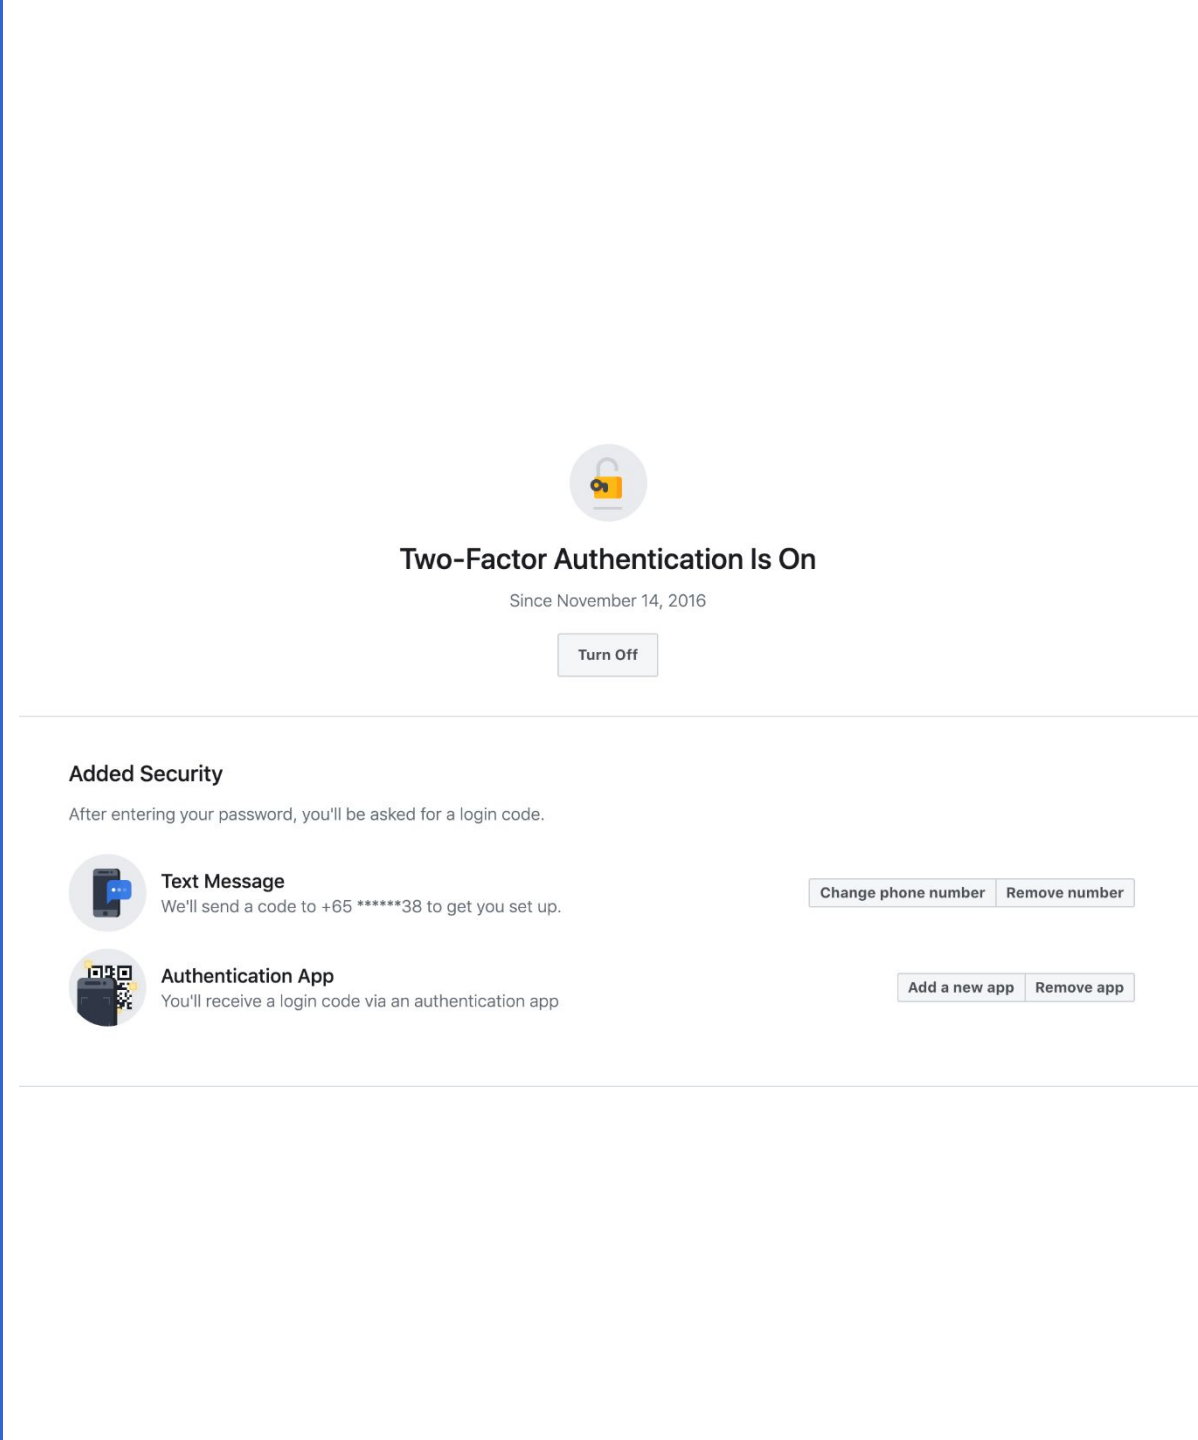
Two-Factor Authentication Is On

Since November 14, 2016

Turn Off

Added Security

After entering your password, you'll be asked for a login code.

Text Message
We'll send a code to +65 ******38 to get you set up.

Change phone number | Remove number

Authentication App
You'll receive a login code via an authentication app

Add a new app | Remove app